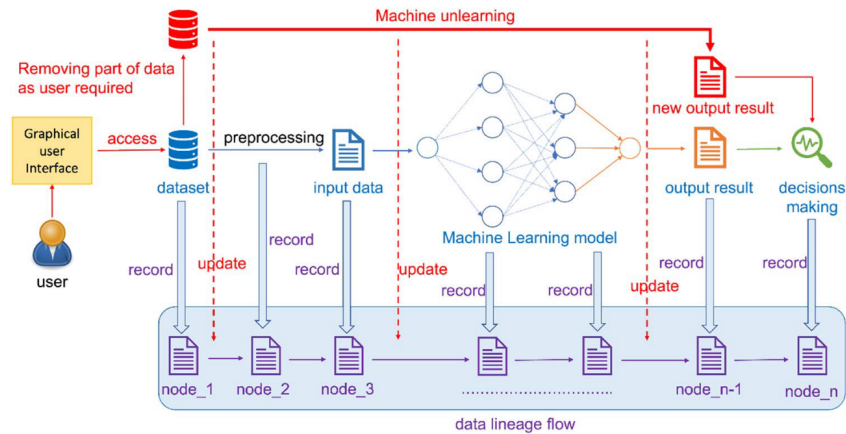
Machine unlearning

Removing part of data as user required

Graphical user Interface

access

preprocessing

dataset

input data

new output result

output result

decisions making

user

record

update

record

record

Machine Learning model

update

record

record

update

record

record

node_1

node_2

node_3

node_n-1

node_n

data lineage flow